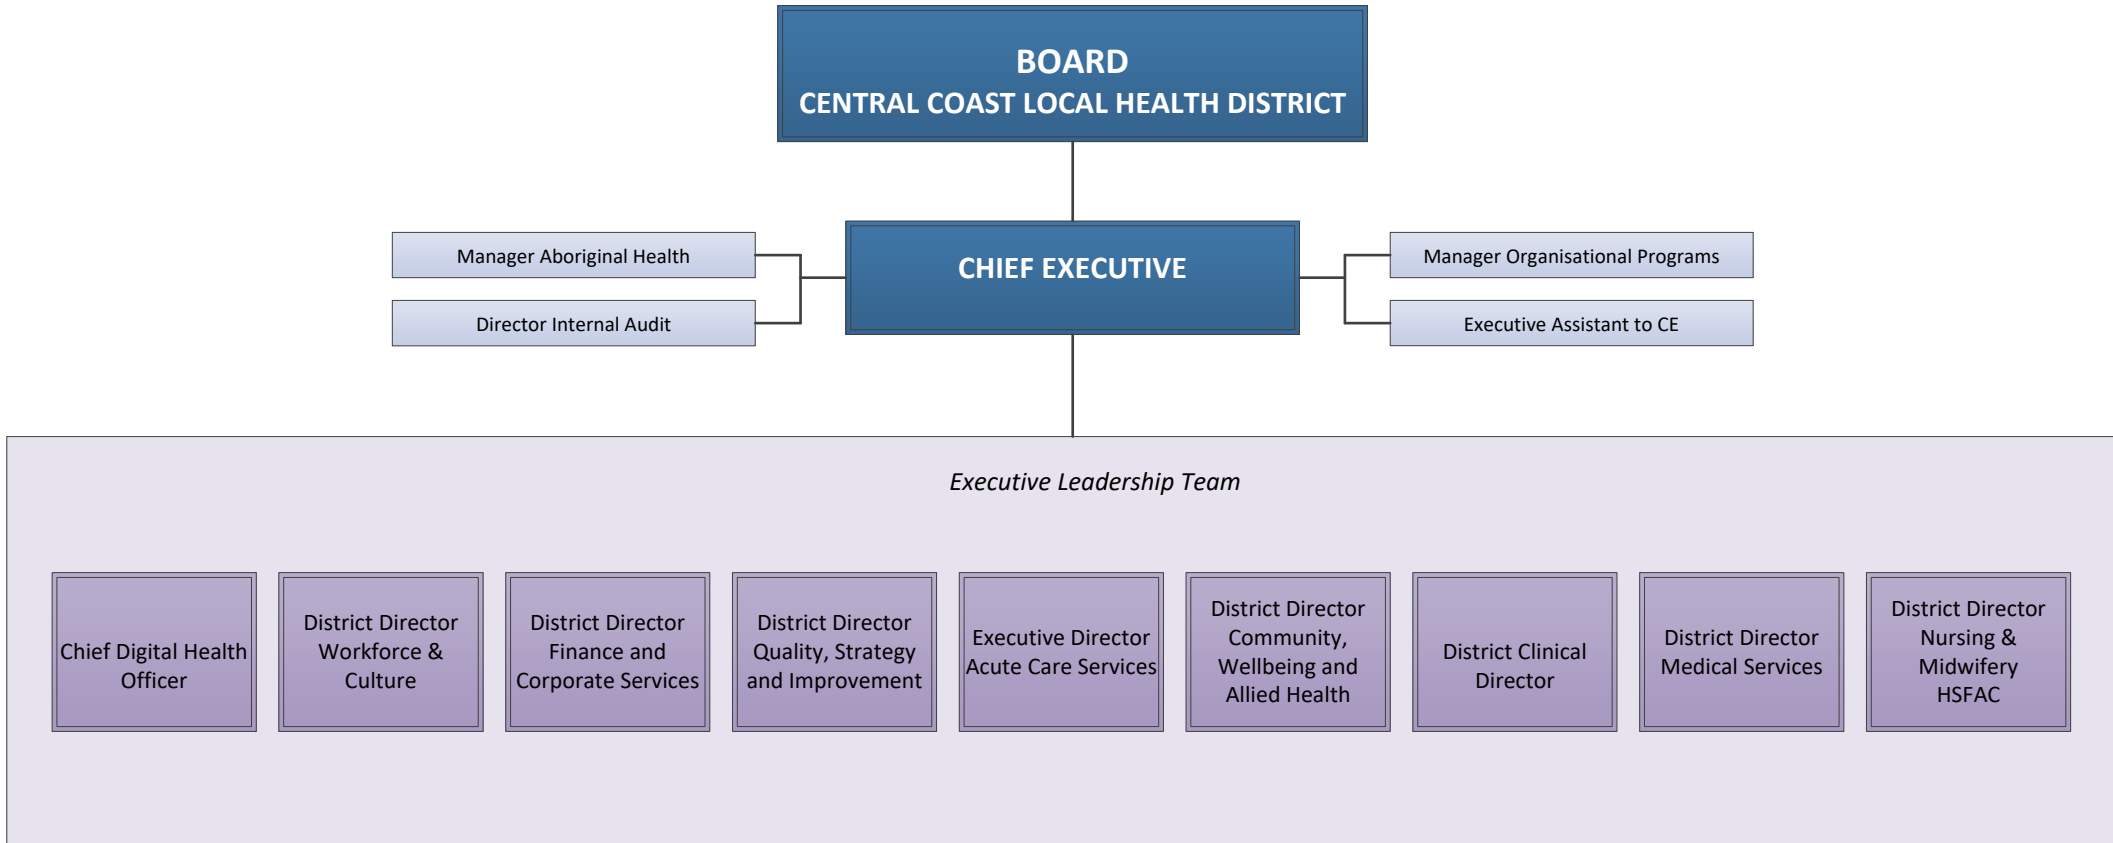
BOARD
CENTRAL COAST LOCAL HEALTH DISTRICT

Manager Aboriginal Health

Director Internal Audit

CHIEF EXECUTIVE

Manager Organisational Programs

Executive Assistant to CE

Executive Leadership Team

Chief Digital Health Officer

District Director Workforce & Culture

District Director Finance and Corporate Services

District Director Quality, Strategy and Improvement

Executive Director Acute Care Services

District Director Community, Wellbeing and Allied Health

District Clinical Director

District Director Medical Services

District Director Nursing & Midwifery HSFAC